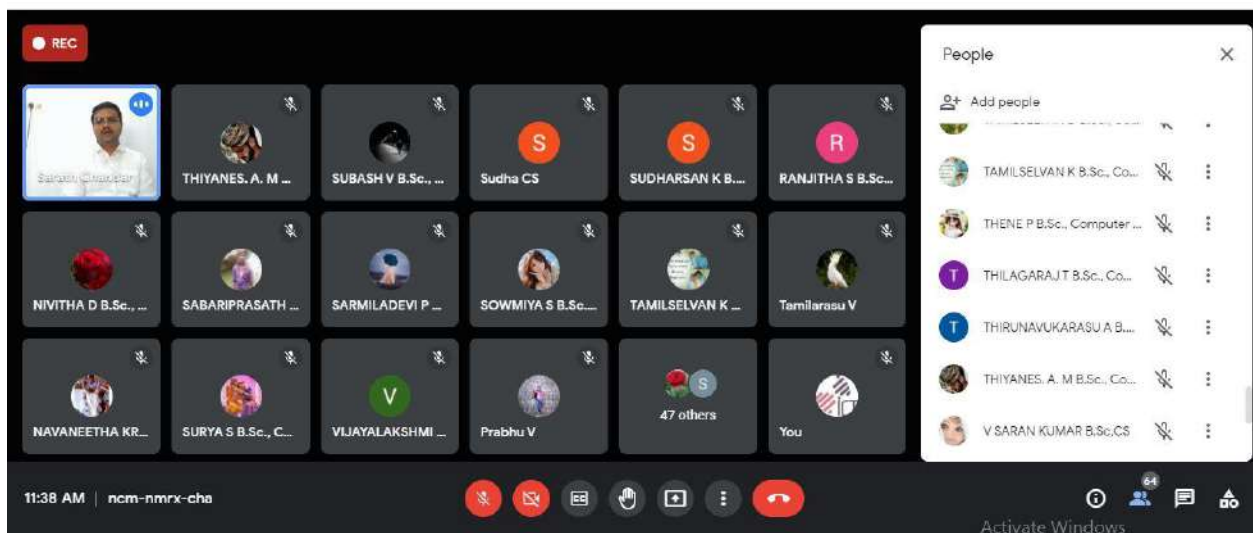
REC

Sarath Chander

THIYANES. A. M ...

SUBASH V B.Sc., ...

S
Sudha CS

S
SUDHARSAN K B...

R
RANJITHA S B.Sc...

NIVITHA D B.Sc., ...

SABARIPRASATH ...

SARMILADEVI P ...

SOWMIYA S B.Sc...

TAMILSELVAN K ...

Tamilarasu V

NAVANEETHA KR...

SURYA S B.Sc., C...

V
VIJAYALAKSHMI ...

Prabhu V

S
47 others

You

People

Add people

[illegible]

TAMILSELVAN K B.Sc., Co...

THENE P B.Sc., Computer ...

T
THILAGARAJ T B.Sc., Co...

T
THIRUNAVUKARASU A B...

THIYANES. A. M B.Sc., Co...

V SARAN KUMAR B.Sc,CS

11:38 AM | ncm-nmrx-cha

64

Activate Windows